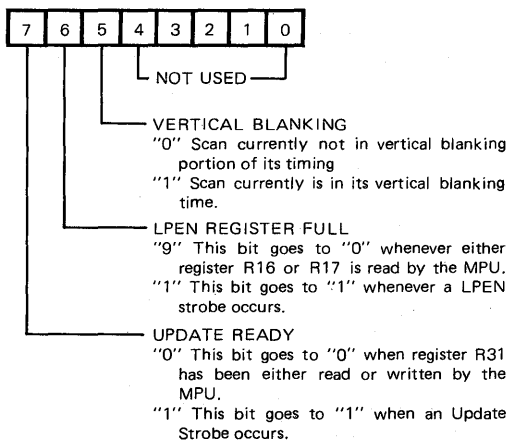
7 6 5 4 3 2 1 0

NOT USED

VERTICAL BLANKING
"0" Scan currently not in vertical blanking portion of its timing
"1" Scan currently is in its vertical blanking time.

LPEN REGISTER FULL
"9" This bit goes to "0" whenever either register R16 or R17 is read by the MPU.
"1" This bit goes to "1" whenever a LPEN strobe occurs.

UPDATE READY
"0" This bit goes to "0" when register R31 has been either read or written by the MPU.
"1" This bit goes to "1" when an Update Strobe occurs.